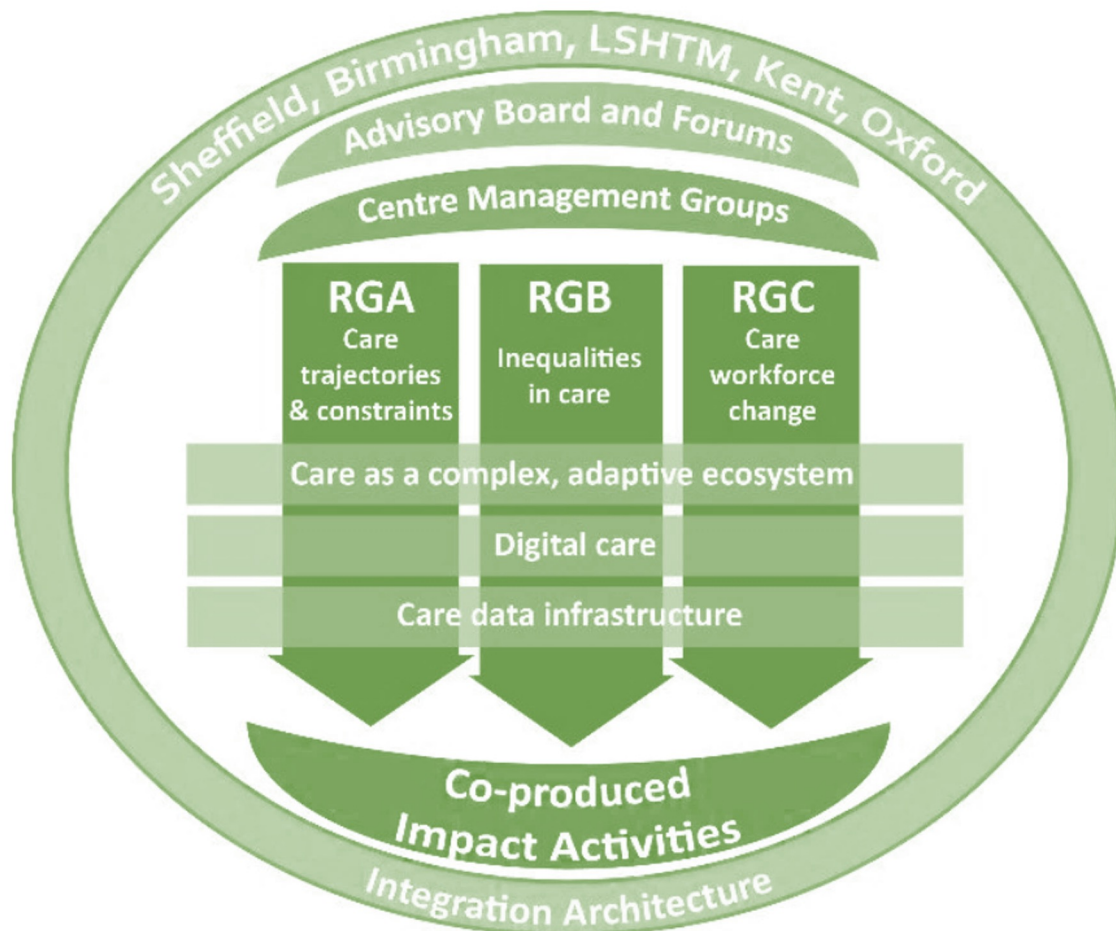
Sheffield, Birmingham, LSHTM, Kent, Oxford

Advisory Board and Forums

Centre Management Groups

RGA
Care trajectories & constraints

RGB
Inequalities in care

RGC
Care workforce change

Care as a complex, adaptive ecosystem

Digital care

Care data infrastructure

Co-produced Impact Activities

Integration Architecture